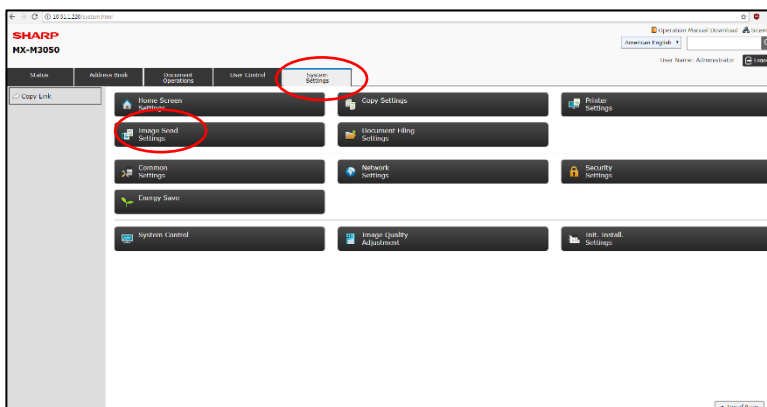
10.51.1.220/system.html

SHARP
MX-M3050

Operation Manual Download
Screen

American English

User Name : Administrator

Status
Address Book
Document Operations
User Control
System Settings

Copy Link

Home Screen Settings
Copy Settings
Printer Settings
Image Send Settings
Document Filing Settings
Common Settings
Network Settings
Security Settings
Energy Save
System Control
Image Quality Adjustment
Init. Install. Settings